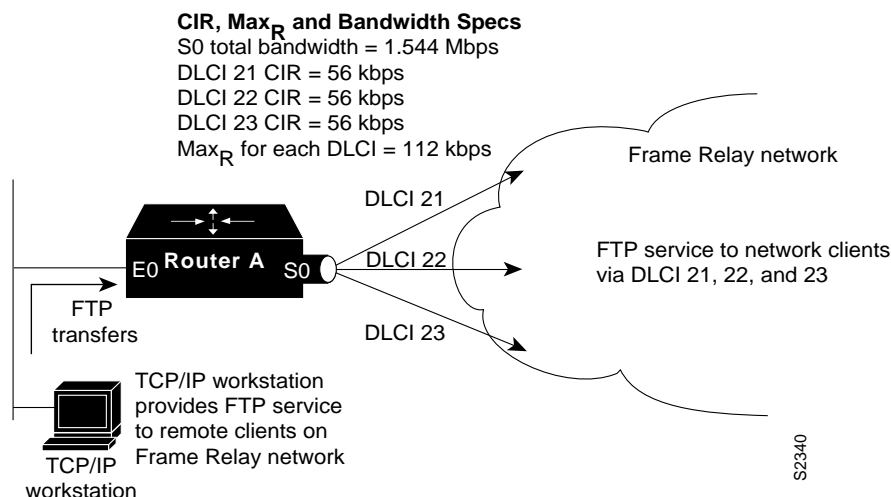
**CIR, Max$_R$ and Bandwidth Specs**
S0 total bandwidth = 1.544 Mbps
DLCI 21 CIR = 56 kbps
DLCI 22 CIR = 56 kbps
DLCI 23 CIR = 56 kbps
Max$_R$ for each DLCI = 112 kbps

Frame Relay network

DLCI 21

E0 Router A S0

DLCI 22

FTP service to network clients via DLCI 21, 22, and 23

FTP transfers

DLCI 23

TCP/IP workstation provides FTP service to remote clients on Frame Relay network

TCP/IP workstation

S2340